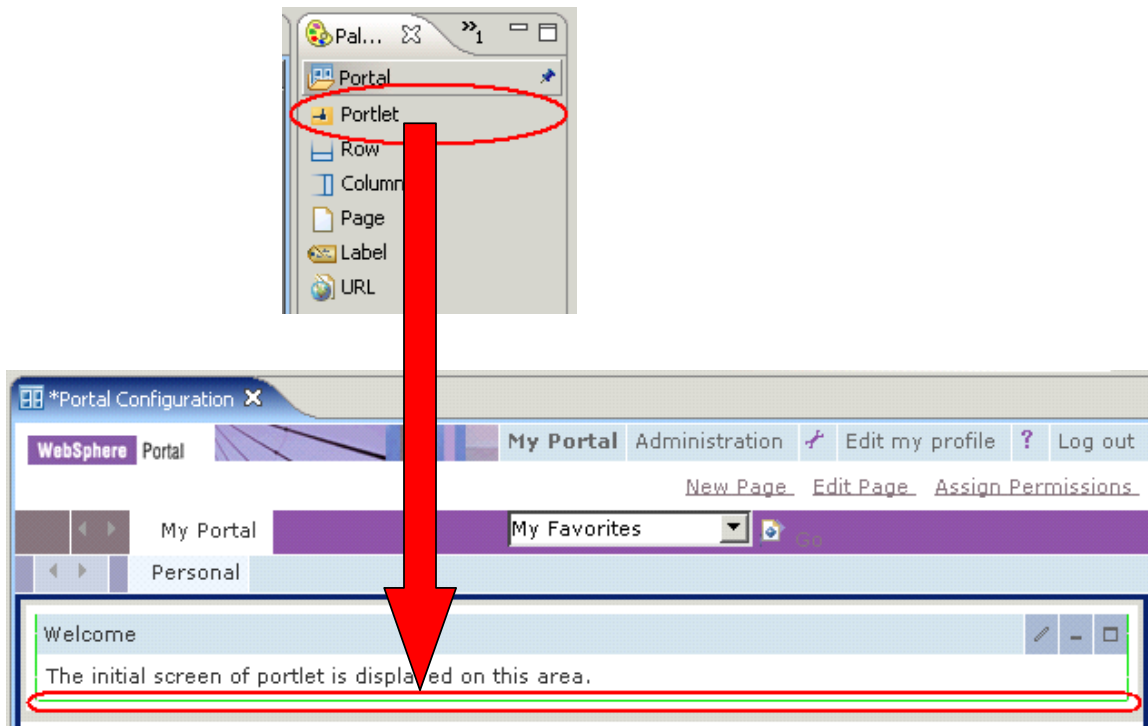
Pal... ✕ »1

Portal

Portlet

Row

Column

Page

Label

URL

*Portal Configuration ✕

WebSphere Portal

My Portal Administration Edit my profile ? Log out

New Page Edit Page Assign Permissions

My Portal

My Favorites

Go

Personal

Welcome

The initial screen of portlet is displayed on this area.